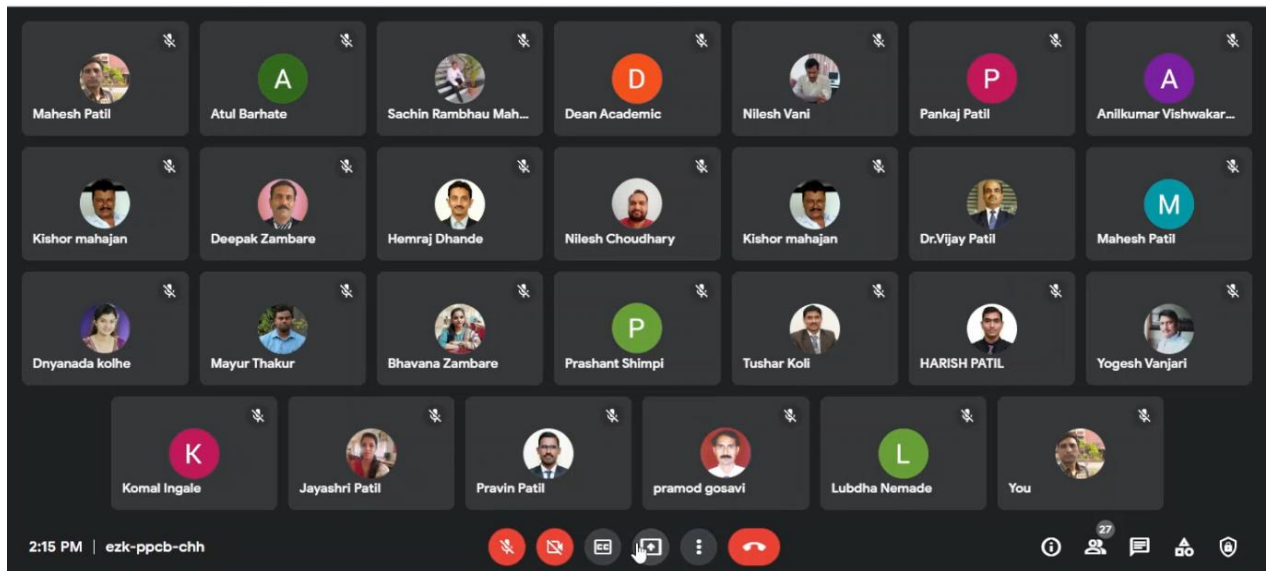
Mahesh Patil
A
Atul Barhate
Sachin Rambhau Mah...
D
Dean Academic
Nilesh Vani
P
Pankaj Patil
A
Anilkumar Vishwakar...

Kishor mahajan
Deepak Zambare
Hemraj Dhande
Nilesh Choudhary
Kishor mahajan
Dr.Vijay Patil
M
Mahesh Patil

Dnyanada kolhe
Mayur Thakur
Bhavana Zambare
P
Prashant Shimpi
Tushar Koli
HARISH PATIL
Yogesh Vanjari

K
Komal Ingale
Jayashri Patil
Pravin Patil
pramod gosavi
L
Lubdha Nemade
You

2:15 PM | ezk-ppcb-chh

27